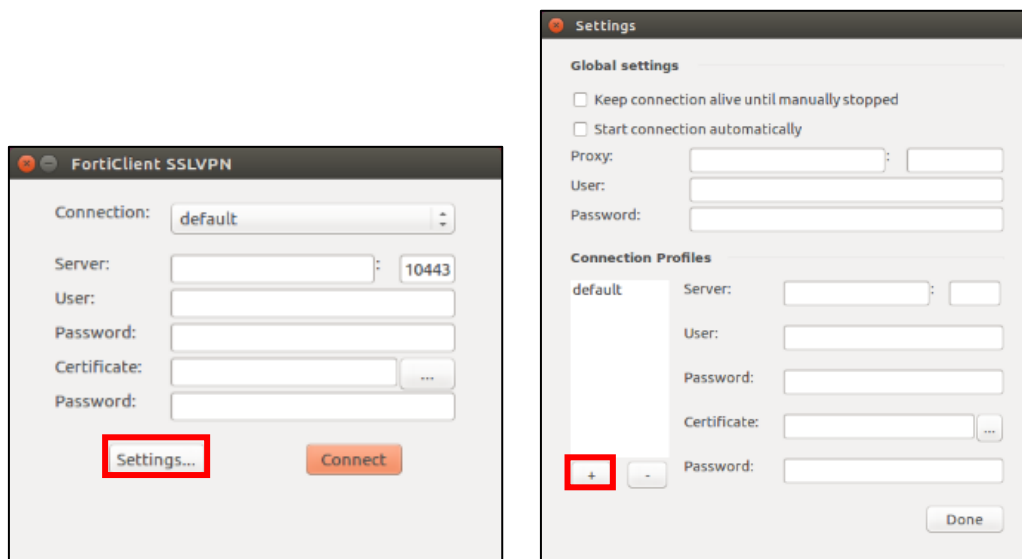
FortiClient SSLVPN

Connection: default

Server: : 10443
User:
Password:
Certificate: ...
Password:

Settings...
Connect

Settings

Global settings

Keep connection alive until manually stopped
Start connection automatically
Proxy: :
User:
Password:

Connection Profiles

default
Server: :
User:
Password:
Certificate: ...
Password:
+ -
Done